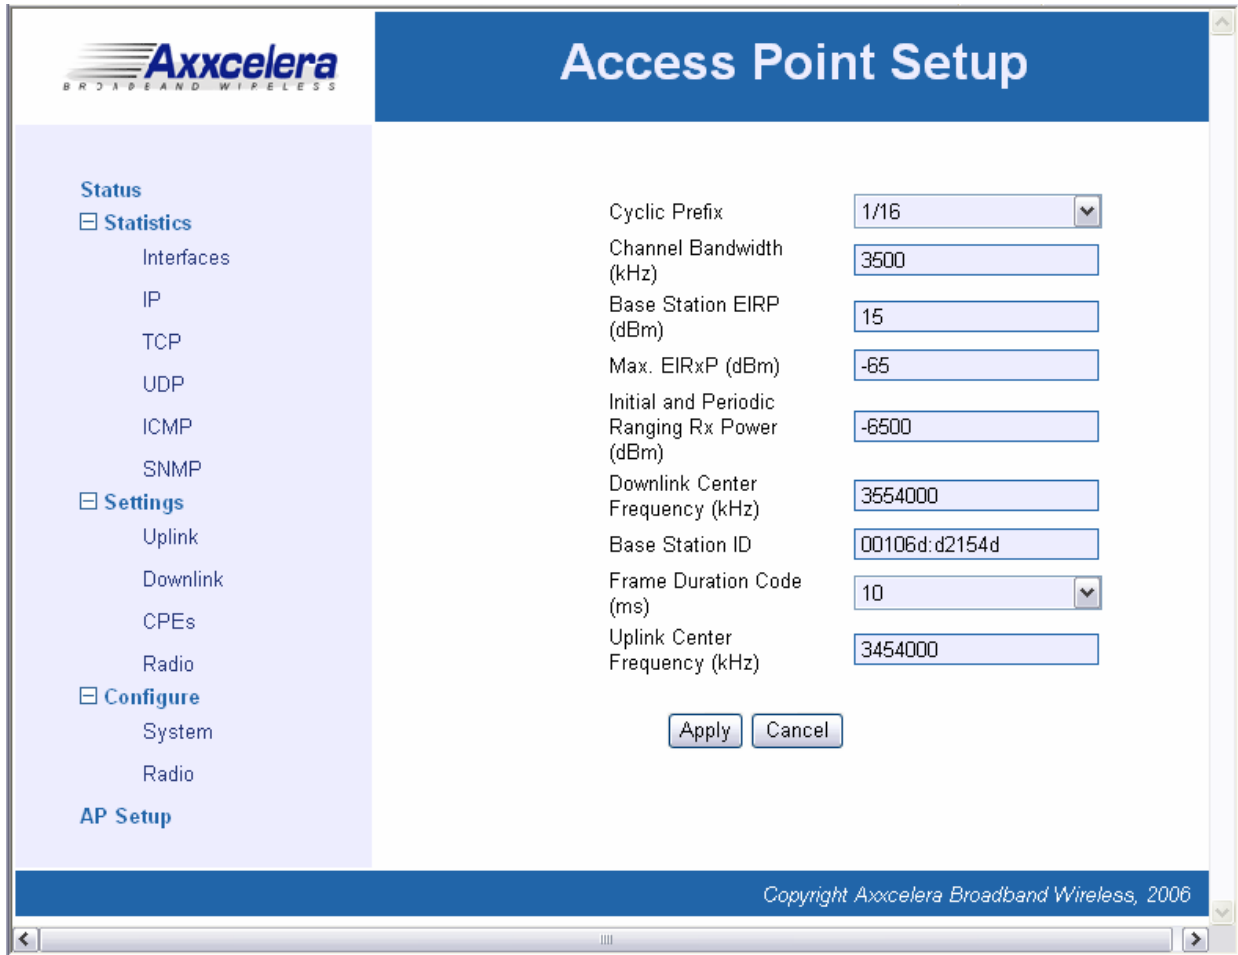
Axxcelera
BROADBAND WIRELESS

Access Point Setup

Status
⊟ Statistics
Interfaces
IP
TCP
UDP
ICMP
SNMP
⊟ Settings
Uplink
Downlink
CPEs
Radio
⊟ Configure
System
Radio
AP Setup

| | |
|---|---|
| Cyclic Prefix | 1/16 |
| Channel Bandwidth (kHz) | 3500 |
| Base Station EIRP (dBm) | 15 |
| Max. EIRxP (dBm) | -65 |
| Initial and Periodic Ranging Rx Power (dBm) | -6500 |
| Downlink Center Frequency (kHz) | 3554000 |
| Base Station ID | 00106d:d2154d |
| Frame Duration Code (ms) | 10 |
| Uplink Center Frequency (kHz) | 3454000 |

Apply Cancel

Copyright Axxcelera Broadband Wireless, 2006